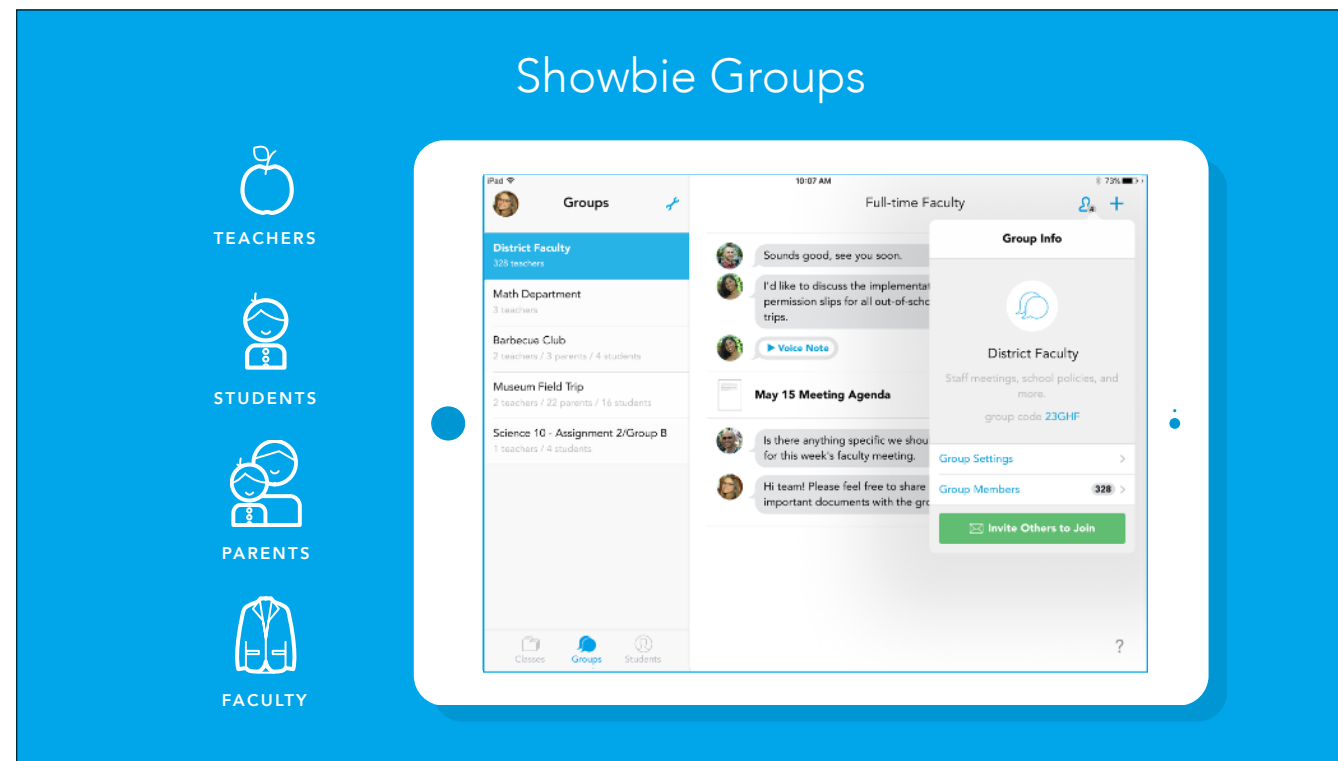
Showbie Groups

TEACHERS

STUDENTS

PARENTS

FACULTY

iPad
10:07 AM
73%

Groups

District Faculty
328 teachers

Math Department
3 teachers

Barbecue Club
2 teachers / 3 parents / 4 students

Museum Field Trip
2 teachers / 22 parents / 16 students

Science 10 - Assignment 2/Group B
1 teachers / 4 students

Classes
Groups
Students

Full-time Faculty

Sounds good, see you soon.

I'd like to discuss the implementat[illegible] permission slips for all out-of-scho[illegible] trips.

▶ Voice Note

May 15 Meeting Agenda

Is there anything specific we shou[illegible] for this week's faculty meeting.

Hi team! Please feel free to share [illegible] important documents with the gro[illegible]

Group Info

District Faculty

Staff meetings, school policies, and more.

group code 23GHF

Group Settings

Group Members 328

Invite Others to Join

?